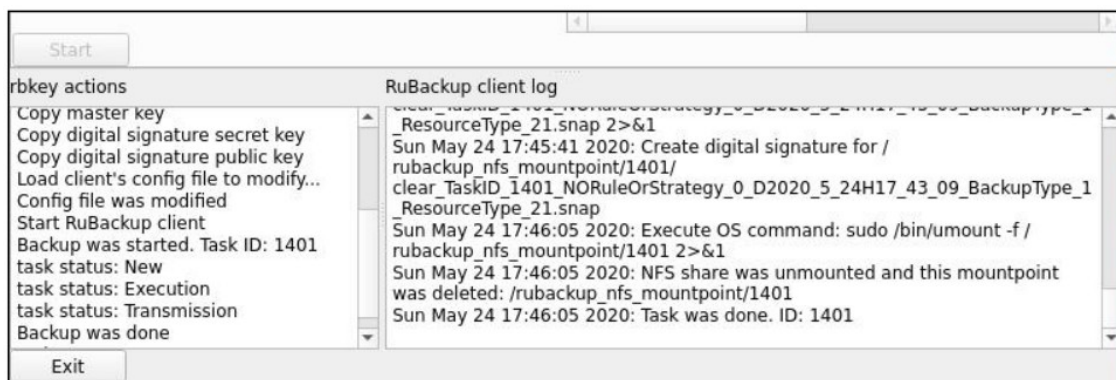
Start

rbkey actions

Copy master key
Copy digital signature secret key
Copy digital signature public key
Load client's config file to modify...
Config file was modified
Start RuBackup client
Backup was started. Task ID: 1401
task status: New
task status: Execution
task status: Transmission
Backup was done

RuBackup client log

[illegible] _ResourceType_21.snap 2>&1
Sun May 24 17:45:41 2020: Create digital signature for / rubackup_nfs_mountpoint/1401/ clear_TaskID_1401_NORuleOrStrategy_0_D2020_5_24H17_43_09_BackupType_1 _ResourceType_21.snap
Sun May 24 17:46:05 2020: Execute OS command: sudo /bin/umount -f / rubackup_nfs_mountpoint/1401 2>&1
Sun May 24 17:46:05 2020: NFS share was unmounted and this mountpoint was deleted: /rubackup_nfs_mountpoint/1401
Sun May 24 17:46:05 2020: Task was done. ID: 1401

Exit